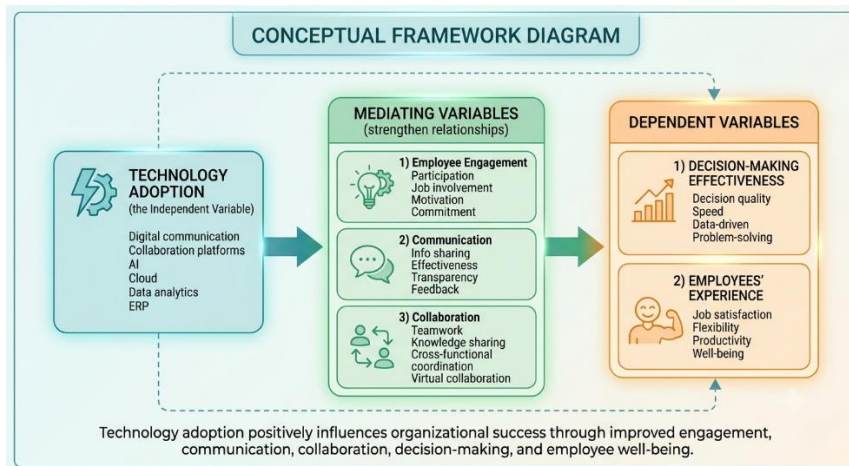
CONCEPTUAL FRAMEWORK DIAGRAM

TECHNOLOGY ADOPTION
(the Independent Variable)

Digital communication
Collaboration platforms
AI
Cloud
Data analytics
ERP

MEDIATING VARIABLES
(strengthen relationships)

1) Employee Engagement
Participation
Job involvement
Motivation
Commitment

2) Communication
Info sharing
Effectiveness
Transparency
Feedback

3) Collaboration
Teamwork
Knowledge sharing
Cross-functional coordination
Virtual collaboration

DEPENDENT VARIABLES

1) DECISION-MAKING EFFECTIVENESS
Decision quality
Speed
Data-driven
Problem-solving

2) EMPLOYEES' EXPERIENCE
Job satisfaction
Flexibility
Productivity
Well-being

Technology adoption positively influences organizational success through improved engagement, communication, collaboration, decision-making, and employee well-being.